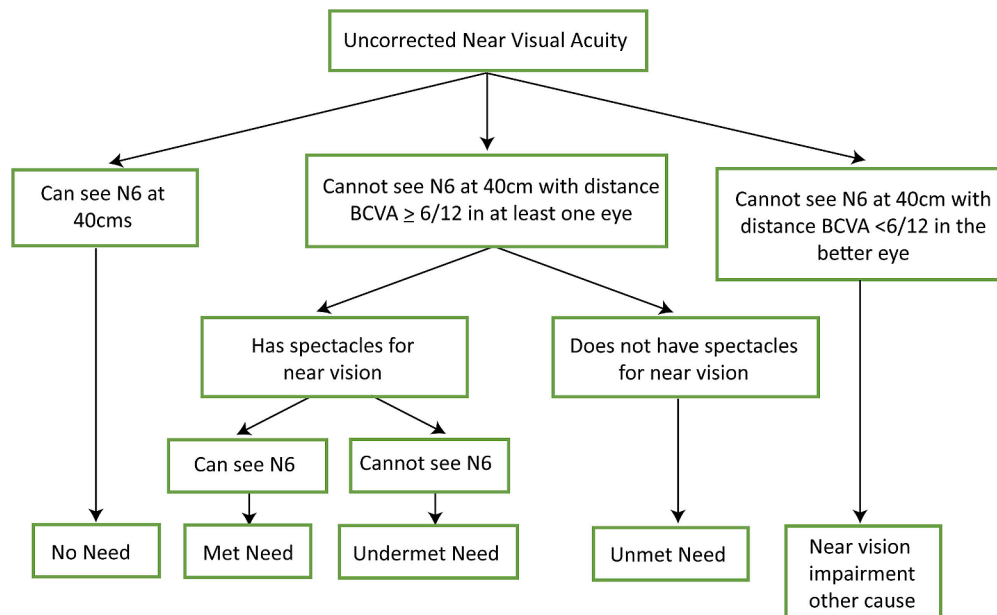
Uncorrected Near Visual Acuity

Can see N6 at 40cms

Cannot see N6 at 40cm with distance BCVA $\geq$ 6/12 in at least one eye

Cannot see N6 at 40cm with distance BCVA <6/12 in the better eye

Has spectacles for near vision

Does not have spectacles for near vision

Can see N6

Cannot see N6

No Need

Met Need

Undermet Need

Unmet Need

Near vision impairment other cause